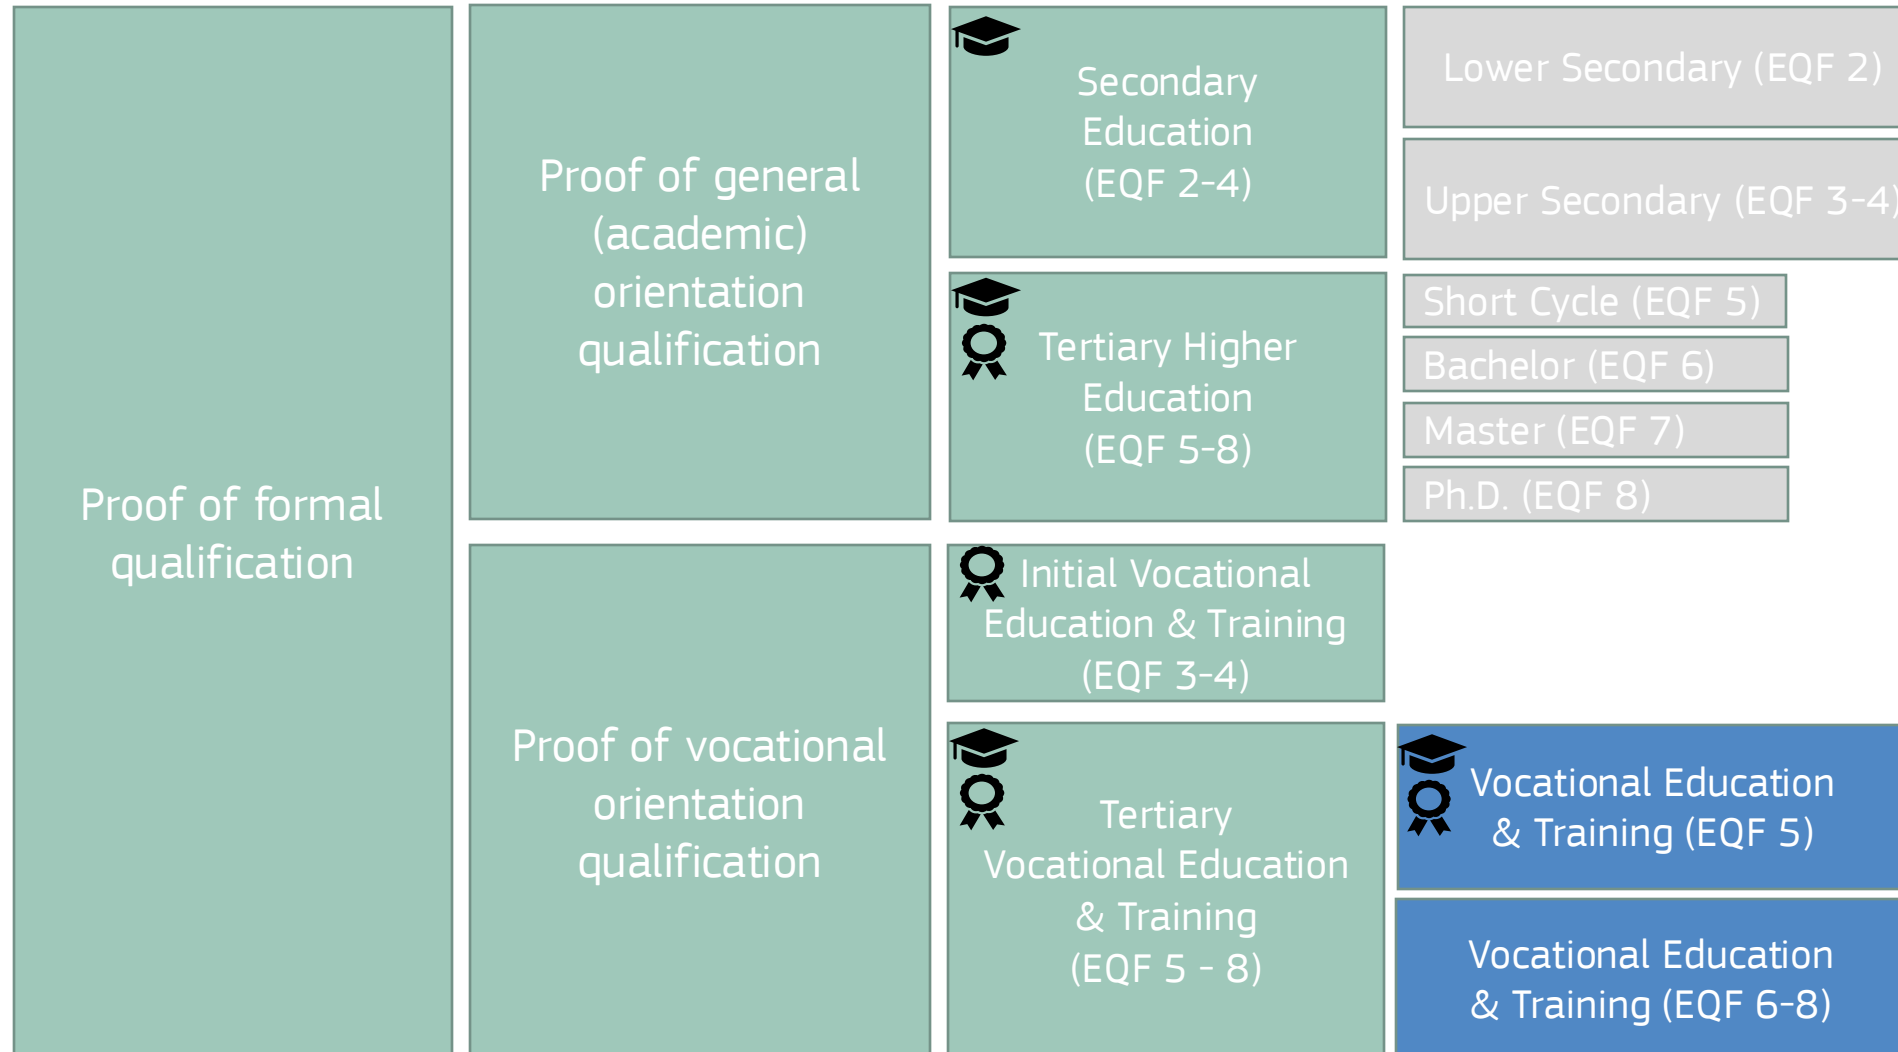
Proof of formal qualification

Proof of general (academic) orientation qualification

Secondary Education (EQF 2-4)

Lower Secondary (EQF 2)

Upper Secondary (EQF 3-4)

Tertiary Higher Education (EQF 5-8)

Short Cycle (EQF 5)

Bachelor (EQF 6)

Master (EQF 7)

Ph.D. (EQF 8)

Proof of vocational orientation qualification

Initial Vocational Education & Training (EQF 3-4)

Tertiary Vocational Education & Training (EQF 5 - 8)

Vocational Education & Training (EQF 5)

Vocational Education & Training (EQF 6-8)